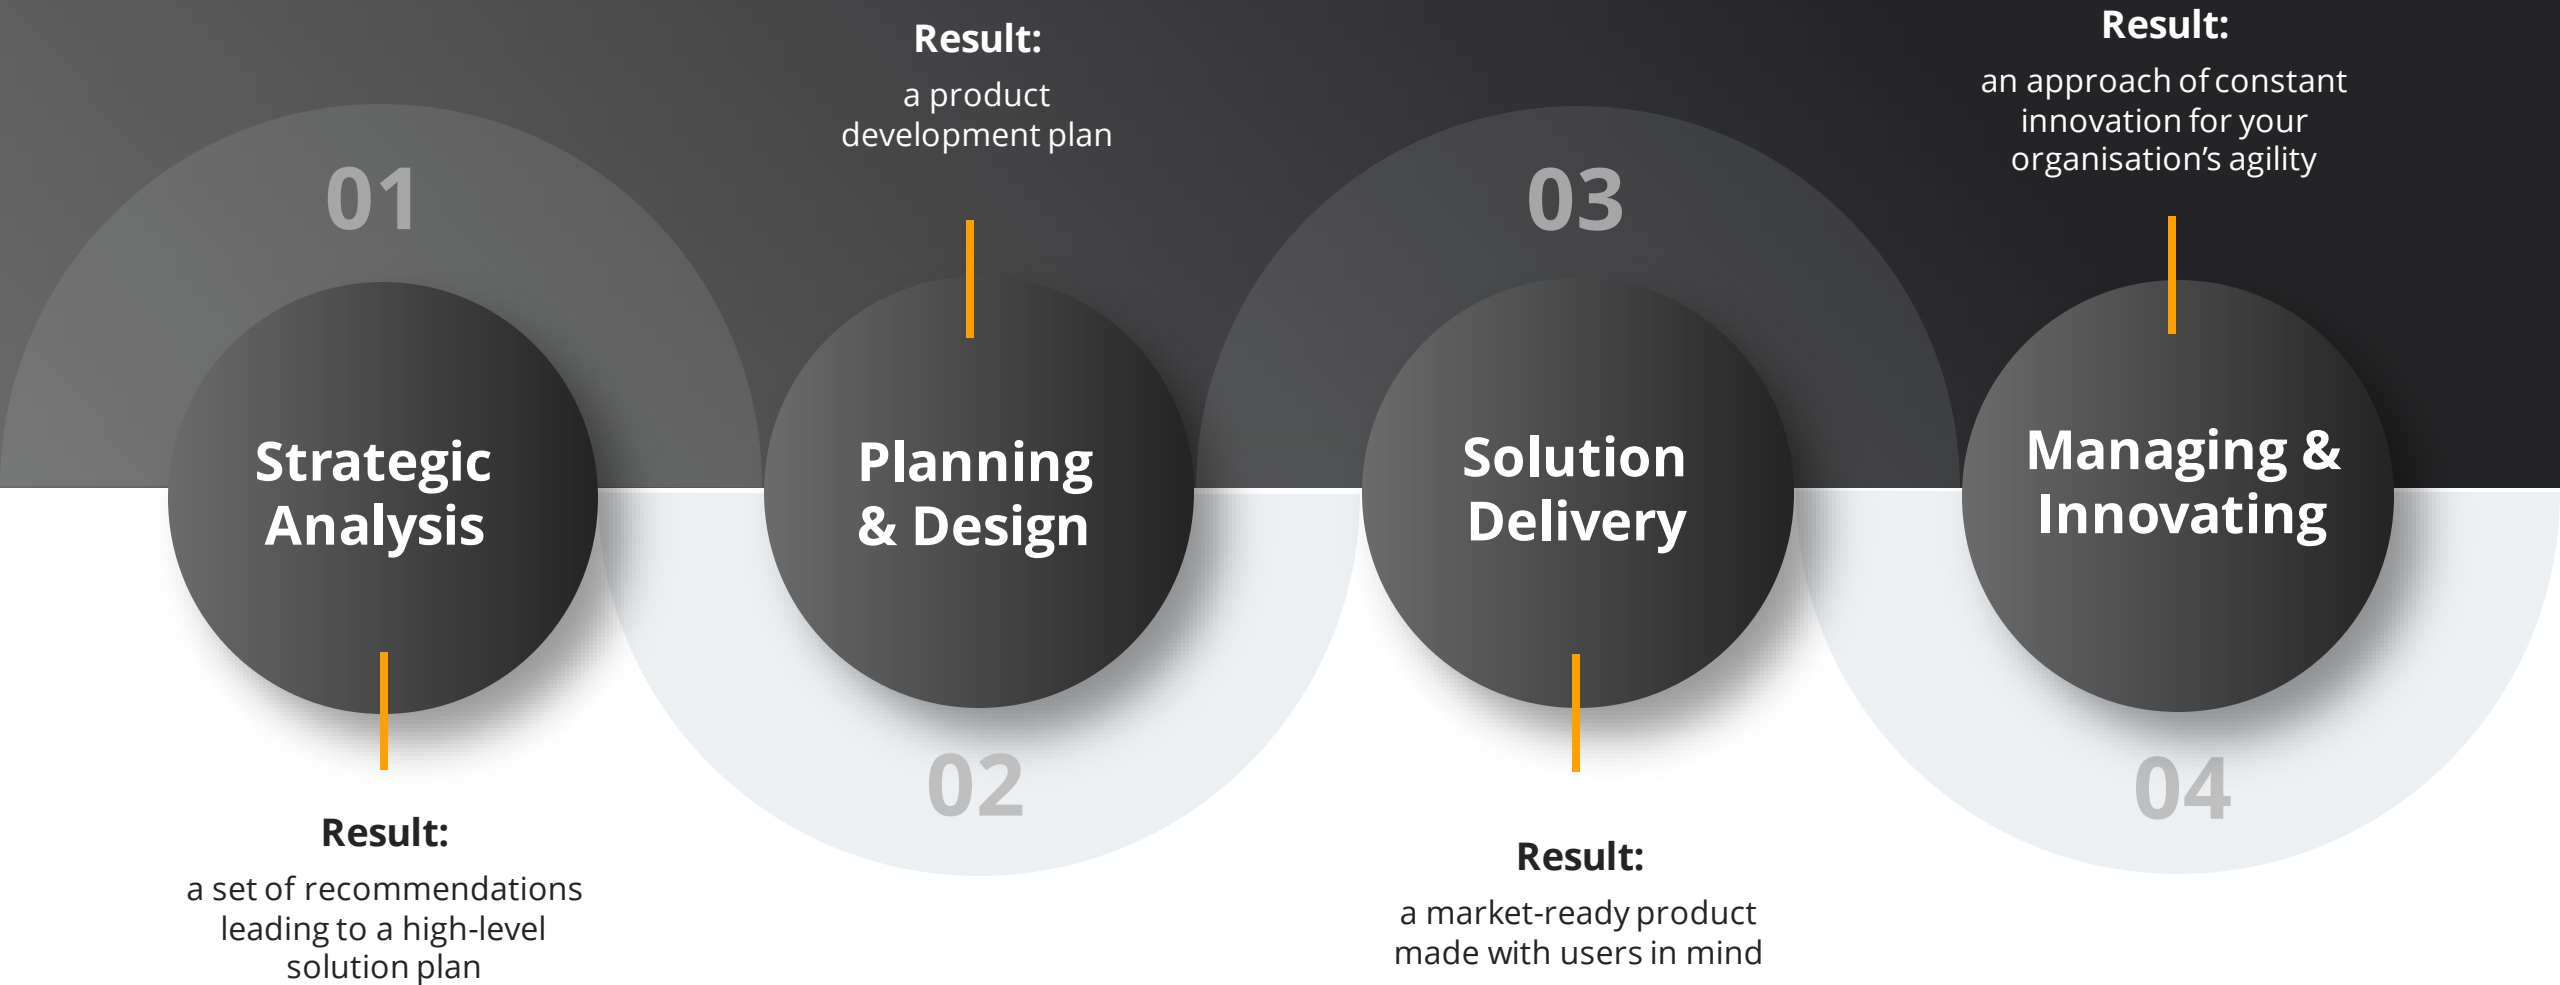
01

Strategic Analysis

Result:

a set of recommendations leading to a high-level solution plan

Result:

a product development plan

Planning & Design

02

03

Solution Delivery

Result:

a market-ready product made with users in mind

Result:

an approach of constant innovation for your organisation's agility

Managing & Innovating

04